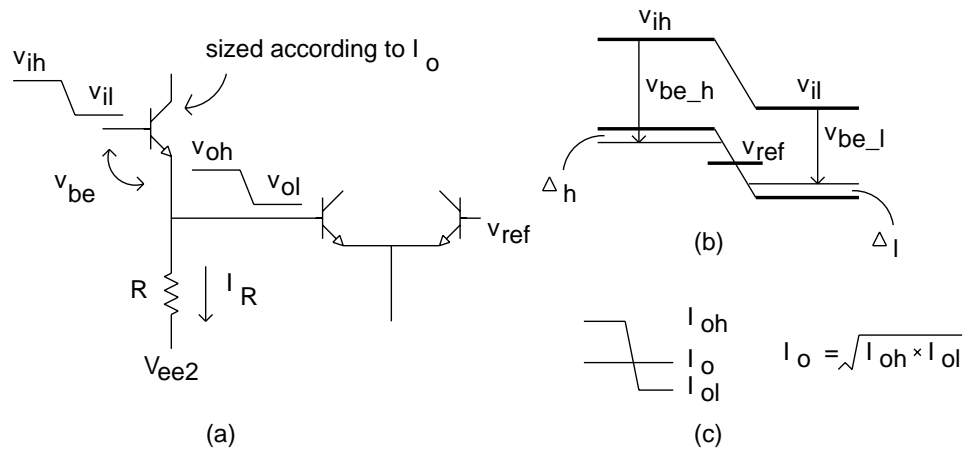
$v_{ih}$

$v_{il}$

sized according to $I_o$

$v_{be}$

$v_{oh}$

$v_{ol}$

$v_{ref}$

R

$I_R$

$V_{ee2}$

(a)

$v_{ih}$

$v_{be\_h}$

$v_{il}$

$v_{be\_l}$

$v_{ref}$

$\Delta_h$

$\Delta_l$

(b)

$I_{oh}$

$I_o$

$I_{ol}$

$I_o = \sqrt{I_{oh} \times I_{ol}}$

(c)